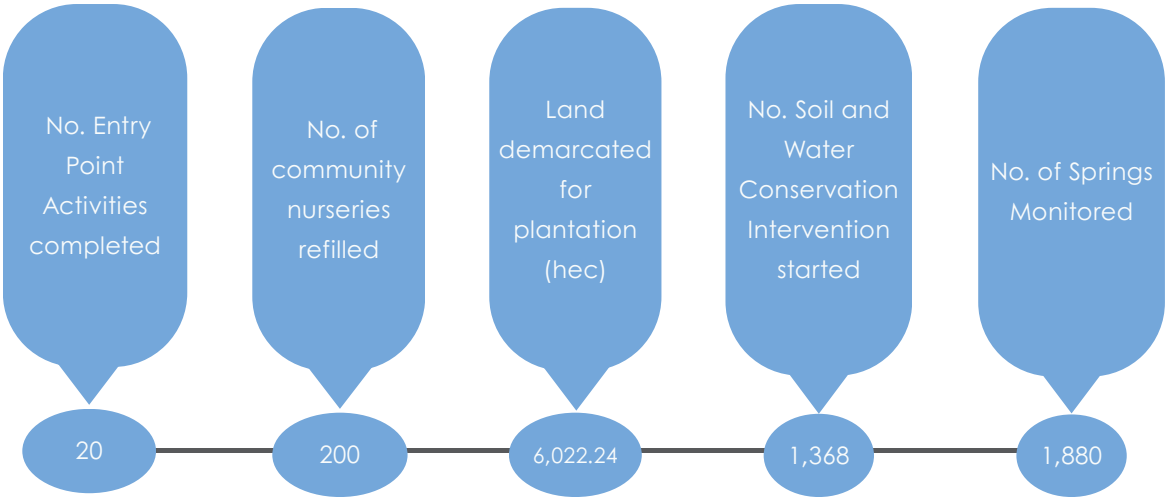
No. Entry Point Activities completed

20

No. of community nurseries refilled

200

Land demarcated for plantation (hec)

6,022.24

No. Soil and Water Conservation Intervention started

1,368

No. of Springs Monitored

1,880